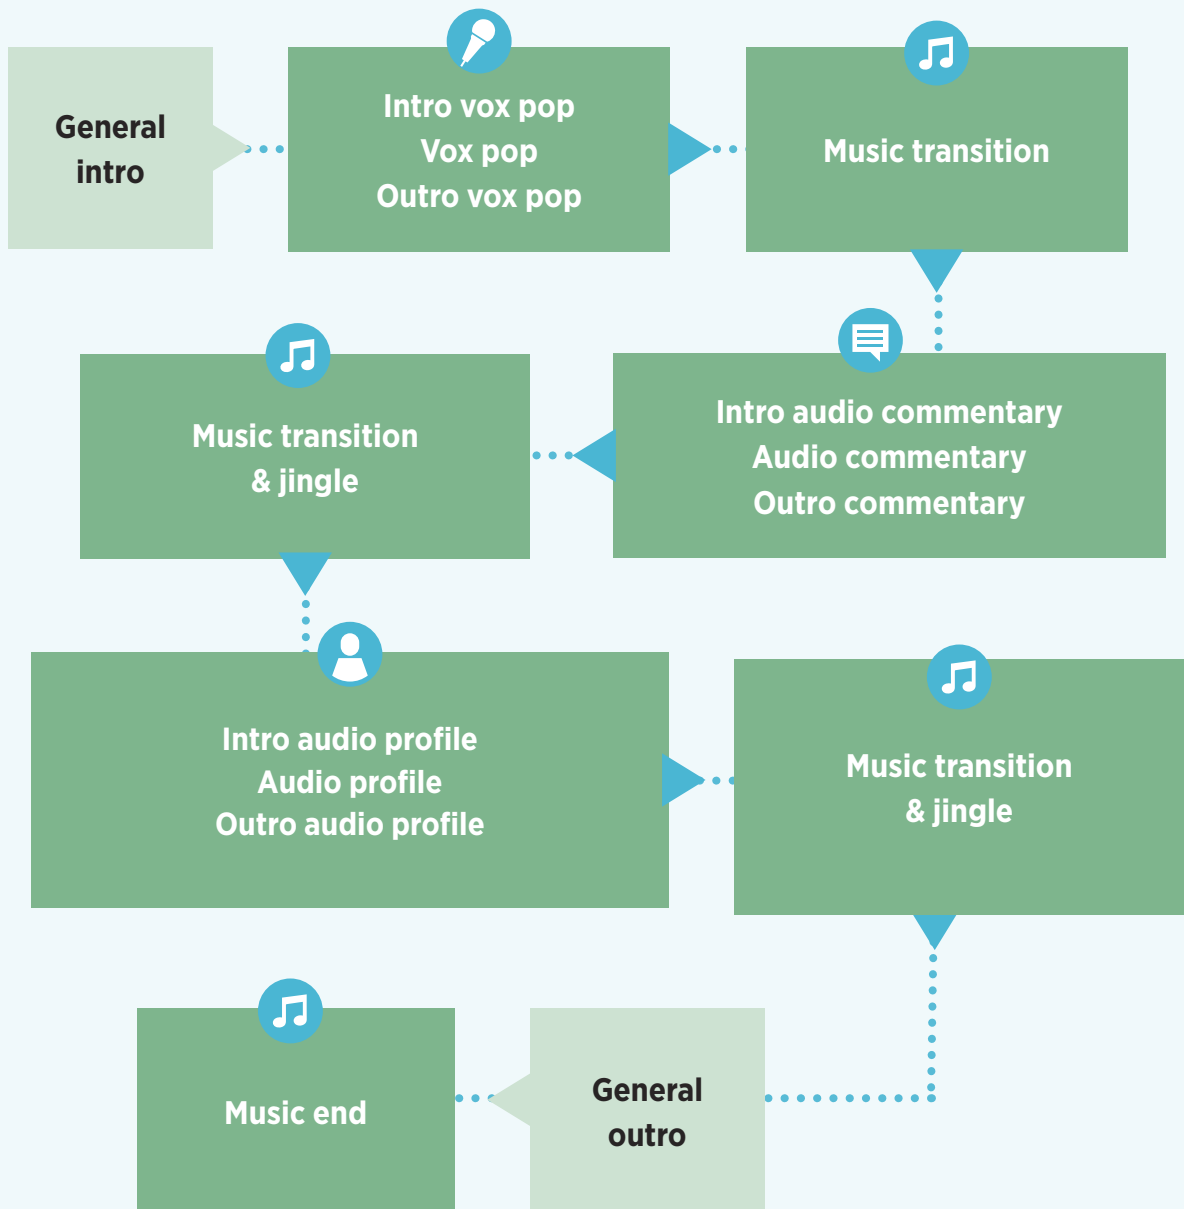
General intro

Intro vox pop
Vox pop
Outro vox pop

Music transition

Intro audio commentary
Audio commentary
Outro commentary

Music transition & jingle

Intro audio profile
Audio profile
Outro audio profile

Music transition & jingle

General outro

Music end